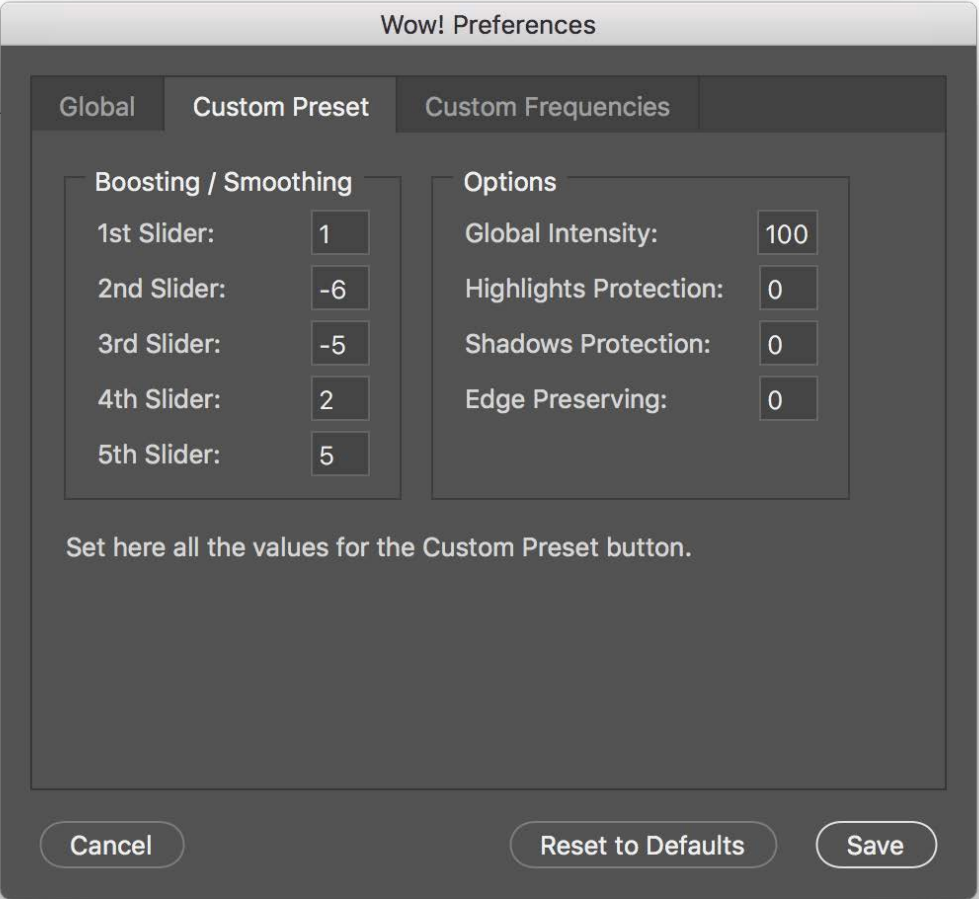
Wow! Preferences

Global
Custom Preset
Custom Frequencies

Boosting / Smoothing
1st Slider: 1
2nd Slider: -6
3rd Slider: -5
4th Slider: 2
5th Slider: 5

Options
Global Intensity: 100
Highlights Protection: 0
Shadows Protection: 0
Edge Preserving: 0

Set here all the values for the Custom Preset button.

Cancel
Reset to Defaults
Save